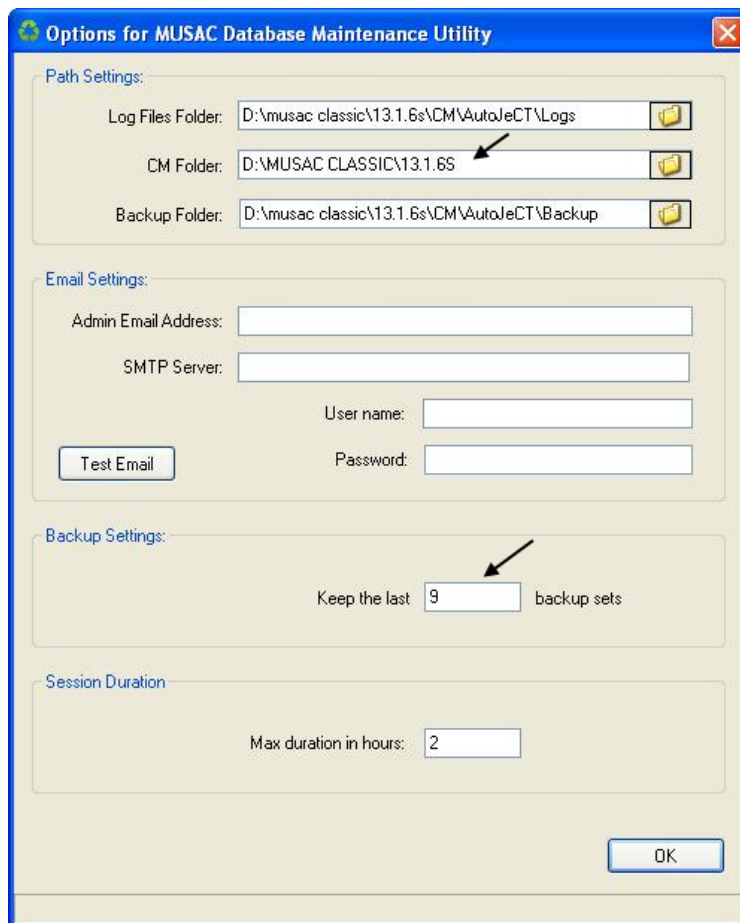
Options for MUSAC Database Maintenance Utility

Path Settings:

Log Files Folder: D:\musac classic\13.1.6s\CM\AutoJeCT\Logs

CM Folder: D:\MUSAC CLASSIC\13.1.6S

Backup Folder: D:\musac classic\13.1.6s\CM\AutoJeCT\Backup

Email Settings:

Admin Email Address:

SMTP Server:

User name:

Password:

Test Email

Backup Settings:

Keep the last 9 backup sets

Session Duration

Max duration in hours: 2

OK